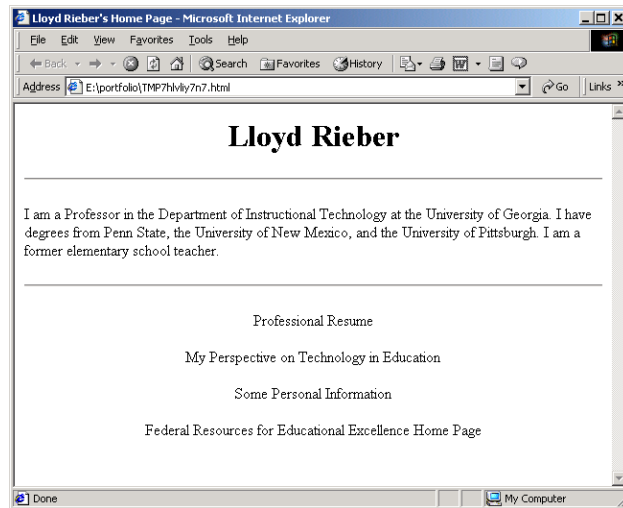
Lloyd Rieber's Home Page - Microsoft Internet Explorer

File Edit View Favorites Tools Help

Back Search Favorites History

Address E:\portfolio\TMP7hlvliy7n7.html Go Links

Lloyd Rieber

I am a Professor in the Department of Instructional Technology at the University of Georgia. I have degrees from Penn State, the University of New Mexico, and the University of Pittsburgh. I am a former elementary school teacher.

Professional Resume

My Perspective on Technology in Education

Some Personal Information

Federal Resources for Educational Excellence Home Page

Done My Computer